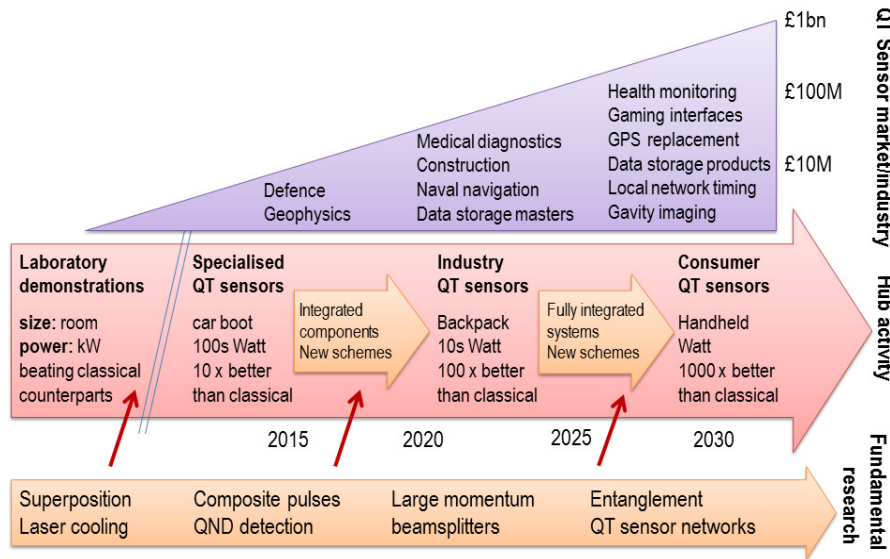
£1bn

£100M

£10M

QT Sensor market/industry

Defence
Geophysics

Medical diagnostics
Construction
Naval navigation
Data storage masters

Health monitoring
Gaming interfaces
GPS replacement
Data storage products
Local network timing
Gavity imaging

Laboratory demonstrations
size: room
power: kW
beating classical counterparts

Specialised QT sensors
car boot
100s Watt
10 x better than classical

Integrated components
New schemes

Industry QT sensors
Backpack
10s Watt
100 x better than classical

Fully integrated systems
New schemes

Consumer QT sensors
Handheld
Watt
1000 x better than classical

Hub activity

2015

2020

2025

2030

Superposition
Laser cooling

Composite pulses
QND detection

Large momentum
beamsplitters

Entanglement
QT sensor networks

Fundamental research